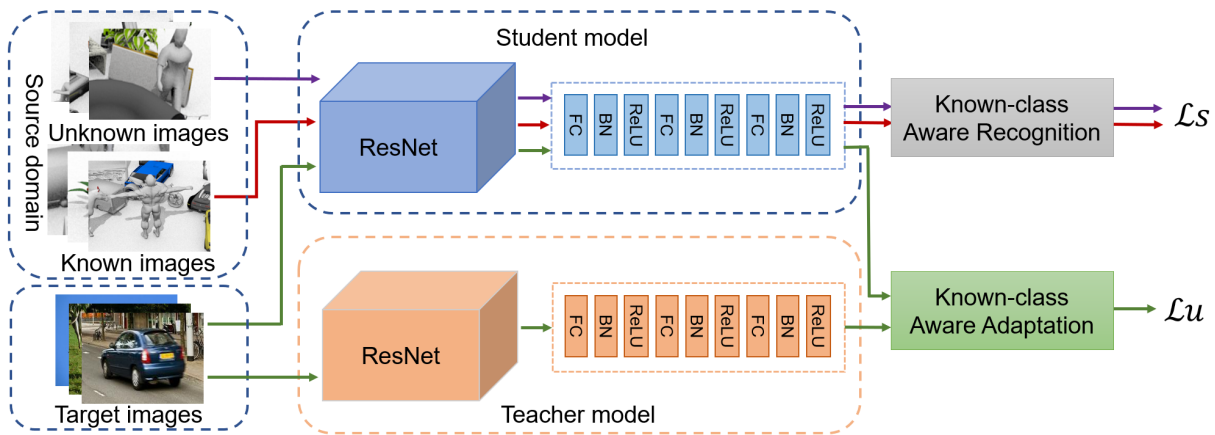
Source domain

Unknown images

Known images

Target images

Student model

ResNet

FC BN ReLU FC BN ReLU FC BN ReLU

Known-class Aware Recognition

$\mathcal{L}s$

Teacher model

ResNet

FC BN ReLU FC BN ReLU FC BN ReLU

Known-class Aware Adaptation

$\mathcal{L}u$